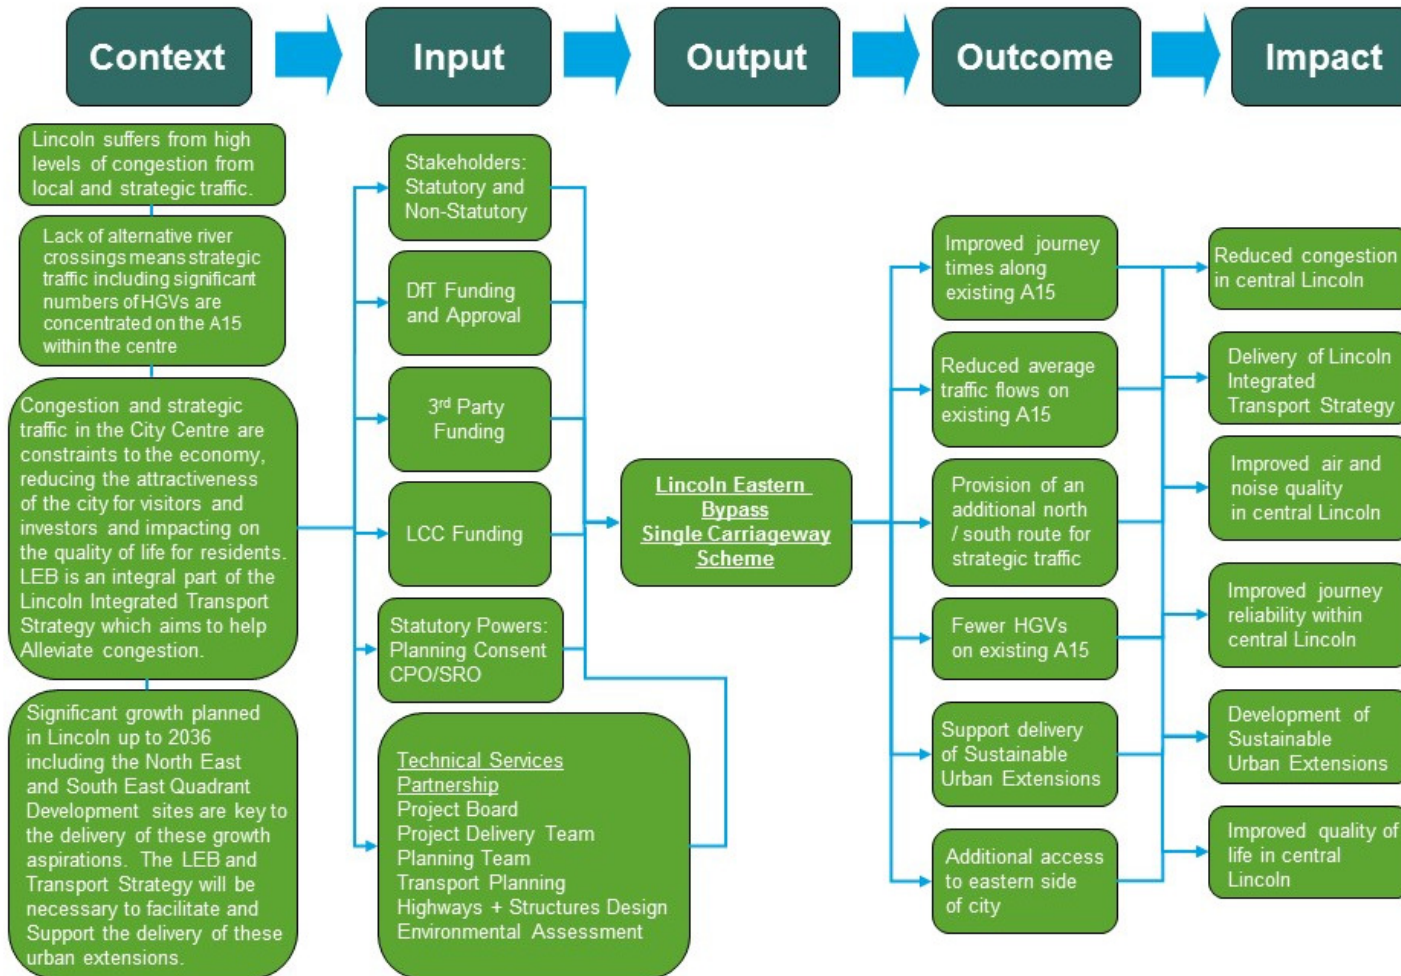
Context

Input

Output

Outcome

Impact

Lincoln suffers from high levels of congestion from local and strategic traffic.

Lack of alternative river crossings means strategic traffic including significant numbers of HGVs are concentrated on the A15 within the centre

Congestion and strategic traffic in the City Centre are constraints to the economy, reducing the attractiveness of the city for visitors and investors and impacting on the quality of life for residents. LEB is an integral part of the Lincoln Integrated Transport Strategy which aims to help Alleviate congestion.

Significant growth planned in Lincoln up to 2036 including the North East and South East Quadrant Development sites are key to the delivery of these growth aspirations. The LEB and Transport Strategy will be necessary to facilitate and Support the delivery of these urban extensions.

Stakeholders: Statutory and Non-Statutory

DfT Funding and Approval

3rd Party Funding

LCC Funding

Statutory Powers: Planning Consent CPO/SRO

Technical Services Partnership
Project Board
Project Delivery Team
Planning Team
Transport Planning
Highways + Structures Design
Environmental Assessment

Lincoln Eastern Bypass Single Carriageway Scheme

Improved journey times along existing A15

Reduced average traffic flows on existing A15

Provision of an additional north / south route for strategic traffic

Fewer HGVs on existing A15

Support delivery of Sustainable Urban Extensions

Additional access to eastern side of city

Reduced congestion in central Lincoln

Delivery of Lincoln Integrated Transport Strategy

Improved air and noise quality in central Lincoln

Improved journey reliability within central Lincoln

Development of Sustainable Urban Extensions

Improved quality of life in central Lincoln